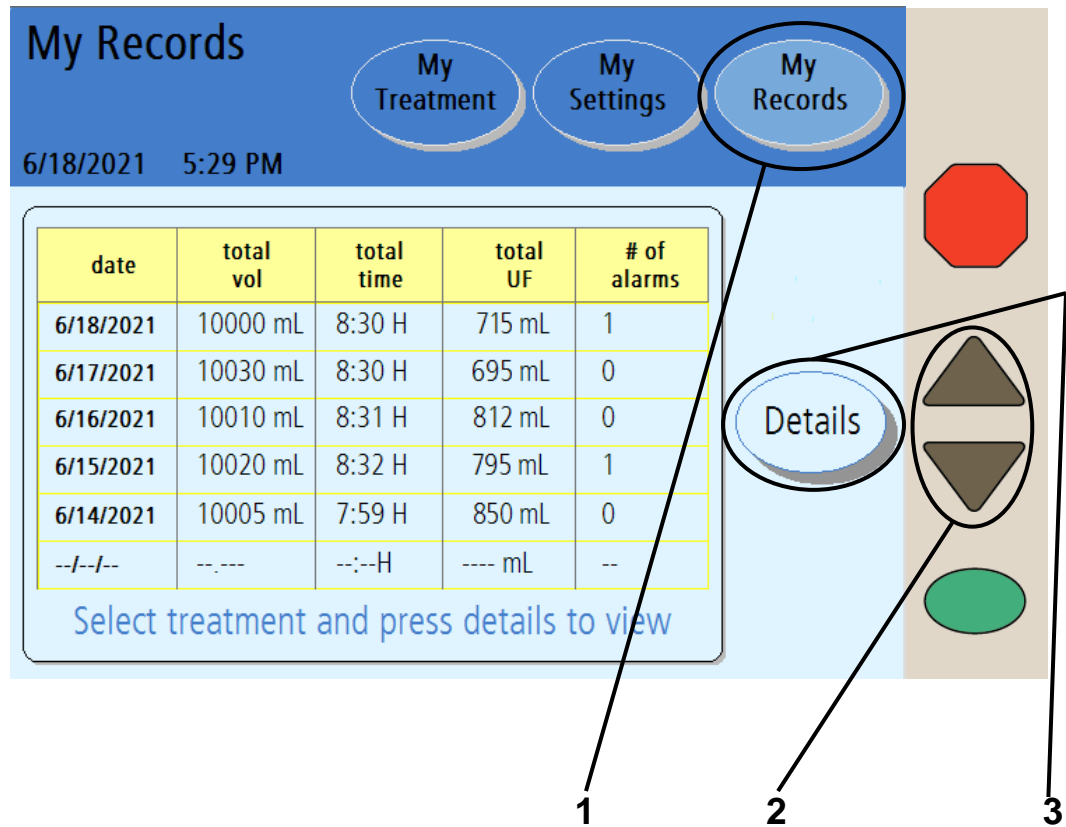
My Records

My Treatment

My Settings

My Records

6/18/2021 5:29 PM

| date | total vol | total time | total UF | # of alarms |
|---|---|---|---|---|
| 6/18/2021 | 10000 mL | 8:30 H | 715 mL | 1 |
| 6/17/2021 | 10030 mL | 8:30 H | 695 mL | 0 |
| 6/16/2021 | 10010 mL | 8:31 H | 812 mL | 0 |
| 6/15/2021 | 10020 mL | 8:32 H | 795 mL | 1 |
| 6/14/2021 | 10005 mL | 7:59 H | 850 mL | 0 |
| --/--/-- | --.--- | --:--H | ---- mL | -- |

Select treatment and press details to view

Details

1 2 3